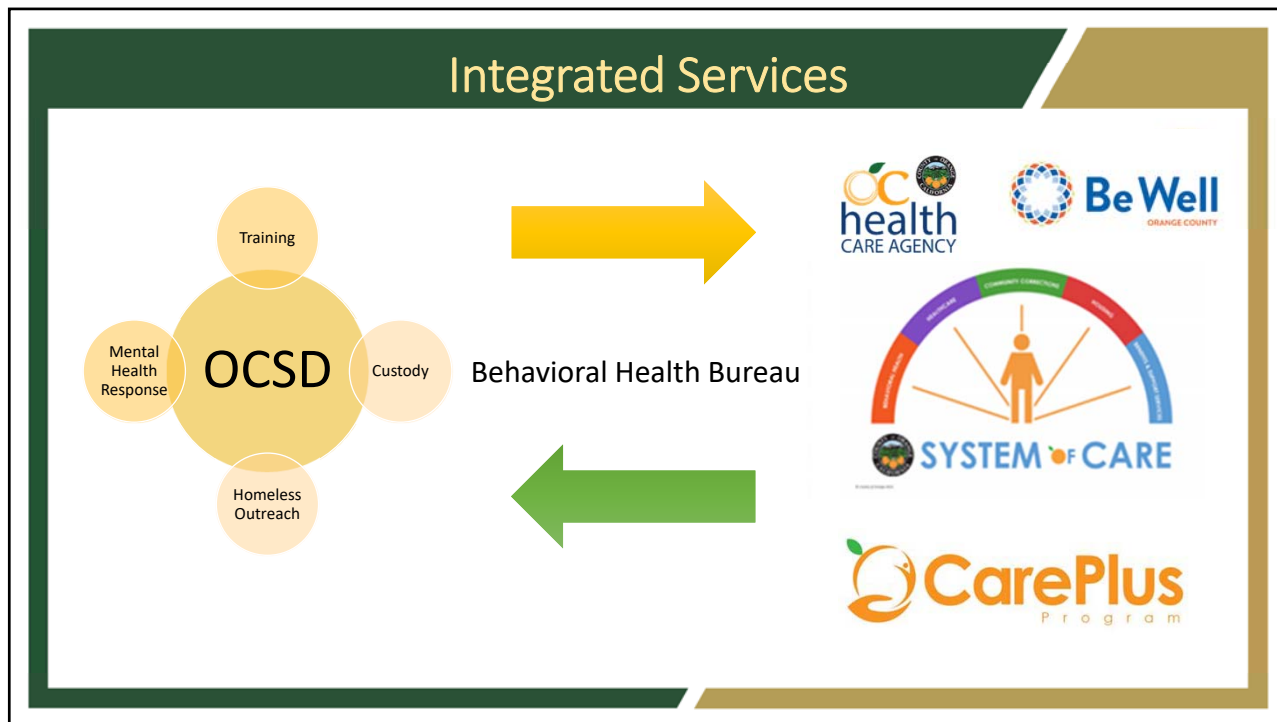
Integrated Services

Training

Mental Health Response

OCSD

Custody

Homeless Outreach

Behavioral Health Bureau

OC health CARE AGENCY

Be Well ORANGE COUNTY

BEHAVIORAL HEALTH

HEALTHCARE

COMMUNITY CORRECTIONS

HOUSING

BENEFITS & SUPPORT SERVICES

SYSTEM OF CARE

CarePlus Program